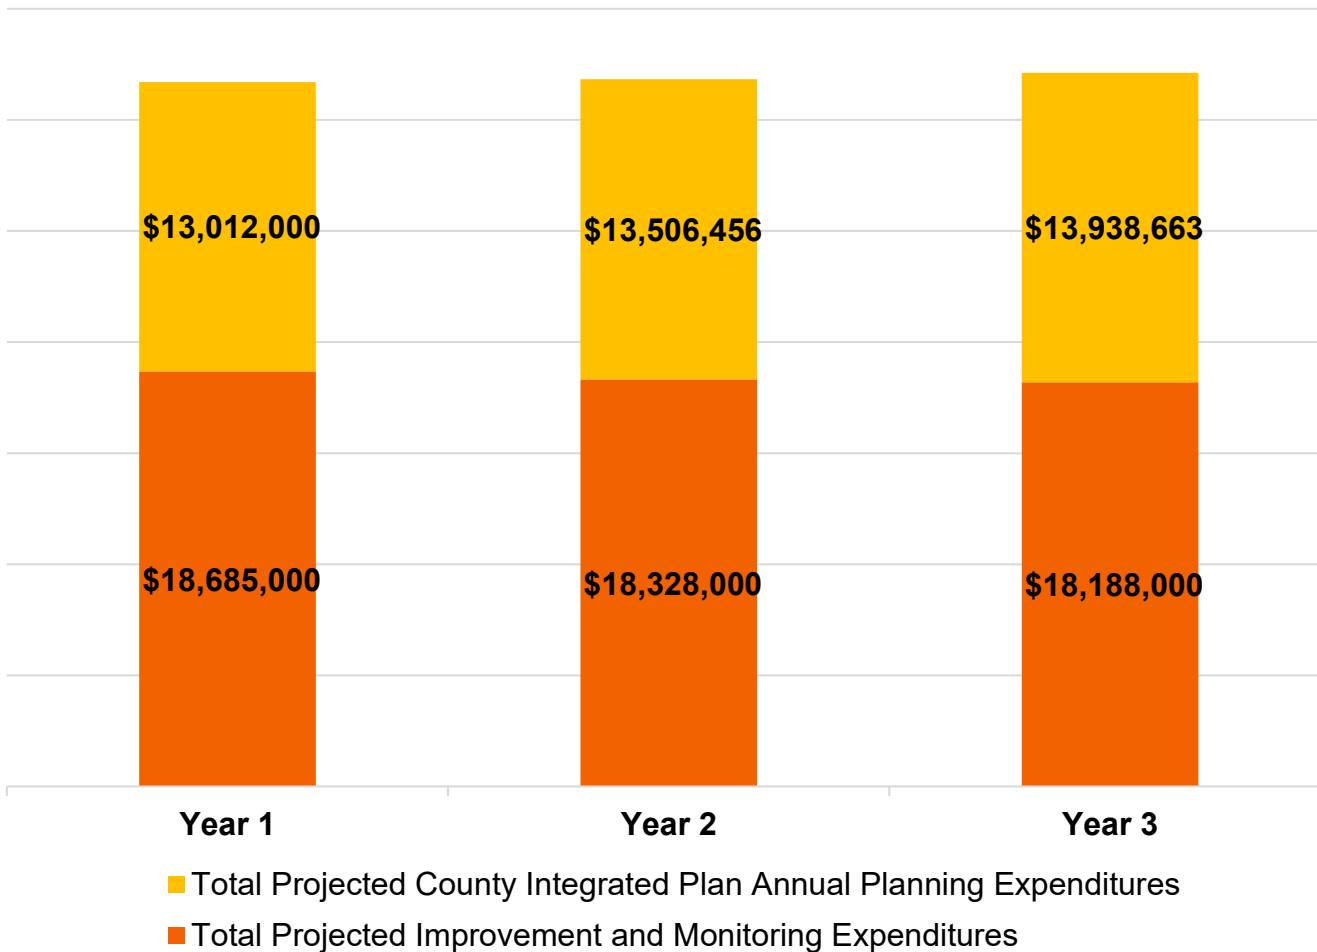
$13,012,000
$13,506,456
$13,938,663
$18,685,000
$18,328,000
$18,188,000

Year 1
Year 2
Year 3

Total Projected County Integrated Plan Annual Planning Expenditures
Total Projected Improvement and Monitoring Expenditures